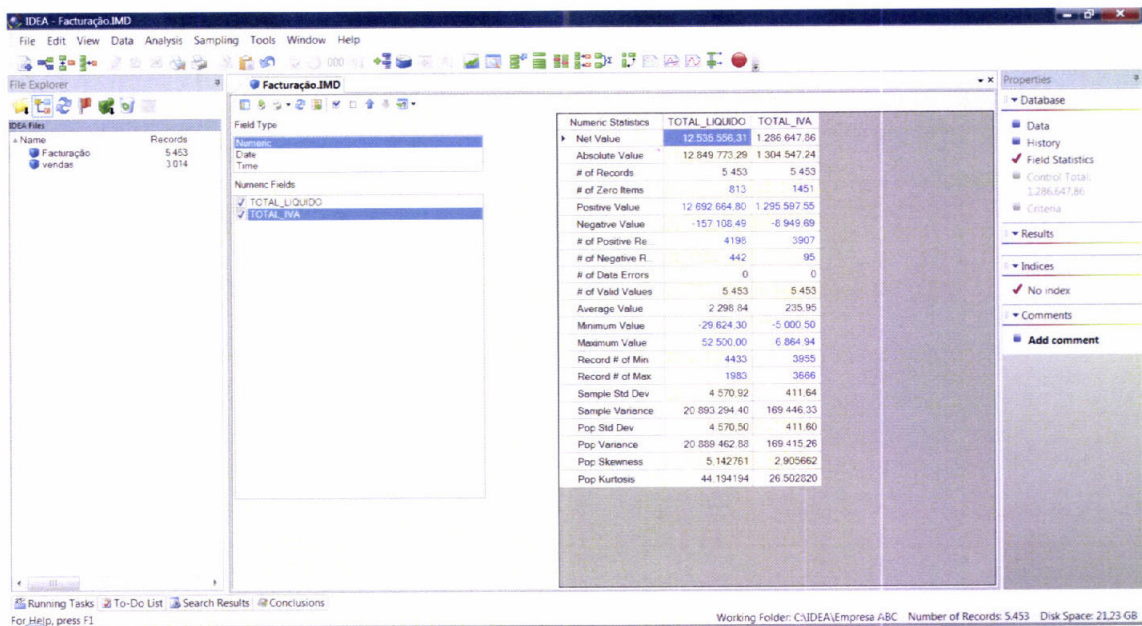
IDEA - Facturação.IMD

File Edit View Data Analysis Sampling Tools Window Help

File Explorer

IDEA Files

| Name | Records |
|---|---|
| Facturação | 5.453 |
| vendas | 3.014 |

Facturação.IMD

Field Type
Numeric
Date
Time

Numeric Fields
TOTAL_LIQUIDO
TOTAL_IVA

| Numeric Statistics | TOTAL_LIQUIDO | TOTAL_IVA |
|---|---|---|
| Net Value | 12.535.556,31 | 1.286.647,86 |
| Absolute Value | 12.849.773,29 | 1.304.547,24 |
| # of Records | 5.453 | 5.453 |
| # of Zero Items | 813 | 1451 |
| Positive Value | 12.692.664,80 | 1.295.597,55 |
| Negative Value | -157.108,49 | -8.949,69 |
| # of Positive Re | 4198 | 3907 |
| # of Negative R | 442 | 95 |
| # of Data Errors | 0 | 0 |
| # of Valid Values | 5.453 | 5.453 |
| Average Value | 2.298,84 | 235,95 |
| Minimum Value | -29.624,30 | -5.000,50 |
| Maximum Value | 52.500,00 | 6.864,94 |
| Record # of Min | 4433 | 3955 |
| Record # of Max | 1983 | 3666 |
| Sample Std Dev | 4.570,92 | 411,64 |
| Sample Variance | 20.893.294,40 | 169.446,33 |
| Pop Std Dev | 4.570,50 | 411,60 |
| Pop Variance | 20.889.462,88 | 169.415,26 |
| Pop Skewness | 5,142761 | 2,905662 |
| Pop Kurtosis | 44,194194 | 26,502820 |

Properties
Database
Data
History
Field Statistics
Control Total: 1.286.647,86
Criteria
Results
Indices
No index
Comments
Add comment

Running Tasks To-Do List Search Results Conclusions
For Help, press F1
Working Folder: C:\IDEA\Empresa ABC Number of Records: 5.453 Disk Space: 21,23 GB